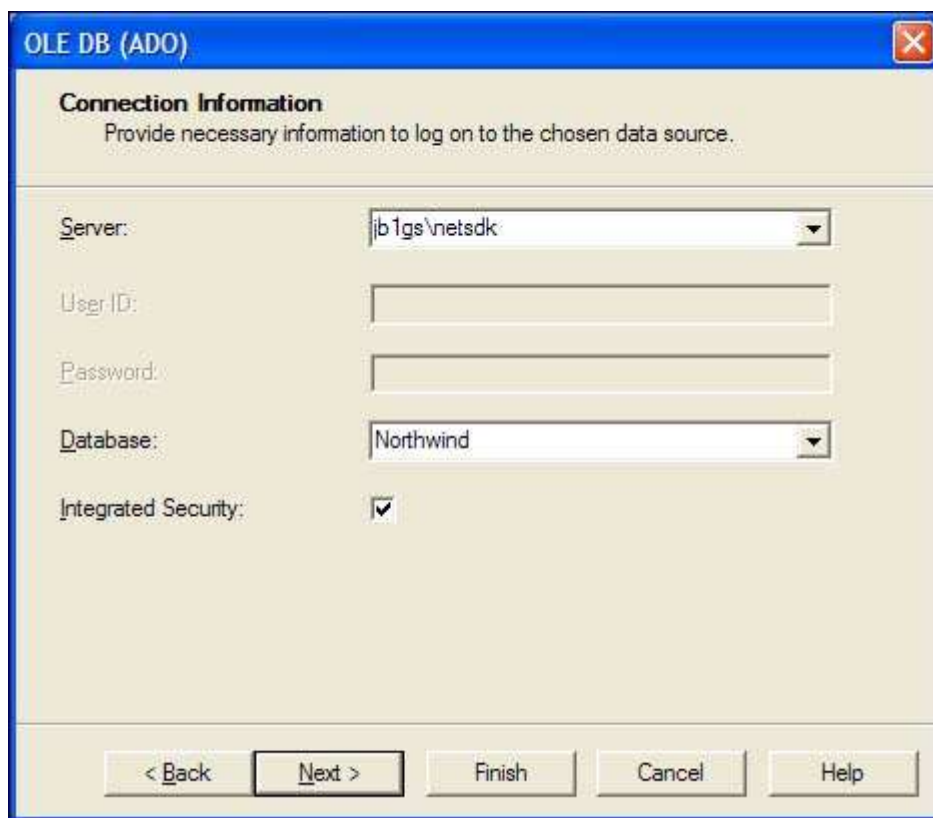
OLE DB (ADO)

Connection Information
Provide necessary information to log on to the chosen data source.

Server: jb1gs\netsdk

User ID:

Password:

Database: Northwind

Integrated Security: ☑

< Back | Next > | Finish | Cancel | Help